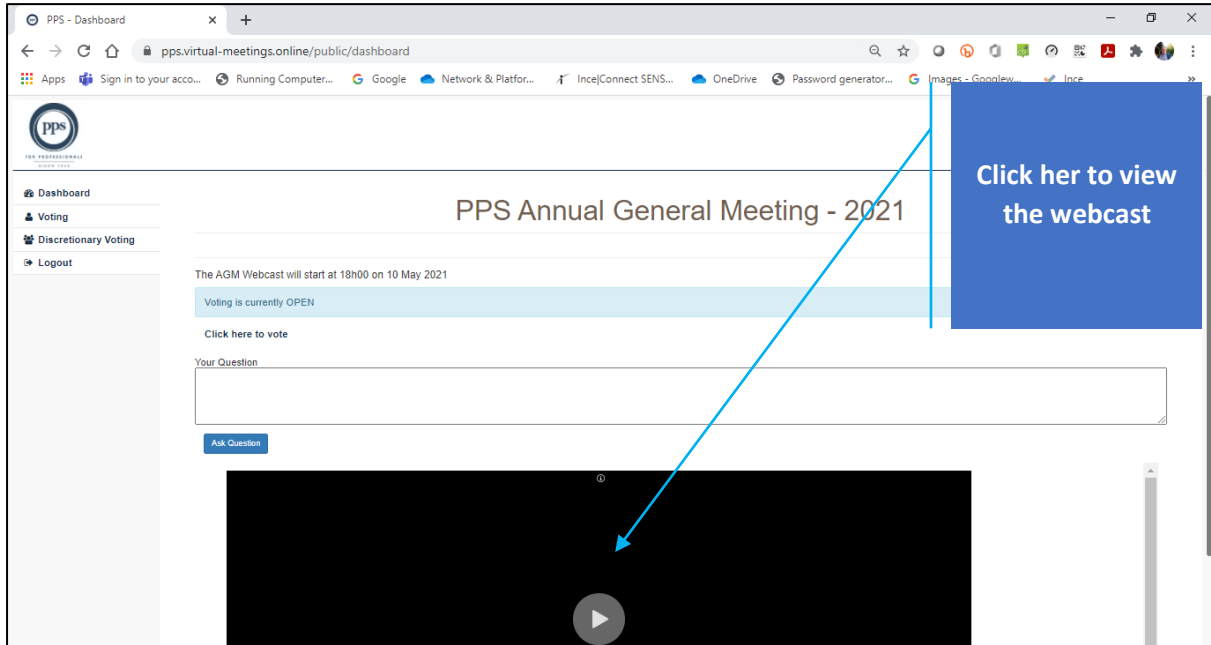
PPS - Dashboard

pps.virtual-meetings.online/public/dashboard

Apps Sign in to your acco... Running Computer... Google Network & Platfor... Ince|Connect SENS... OneDrive Password generator... Images - Googlew... Ince

pps
FOR PROFESSIONALS
SINCE 1941

Dashboard
Voting
Discretionary Voting
Logout

PPS Annual General Meeting - 2021

The AGM Webcast will start at 18h00 on 10 May 2021

Voting is currently OPEN

Click here to vote

Your Question

Ask Question

Click her to view the webcast